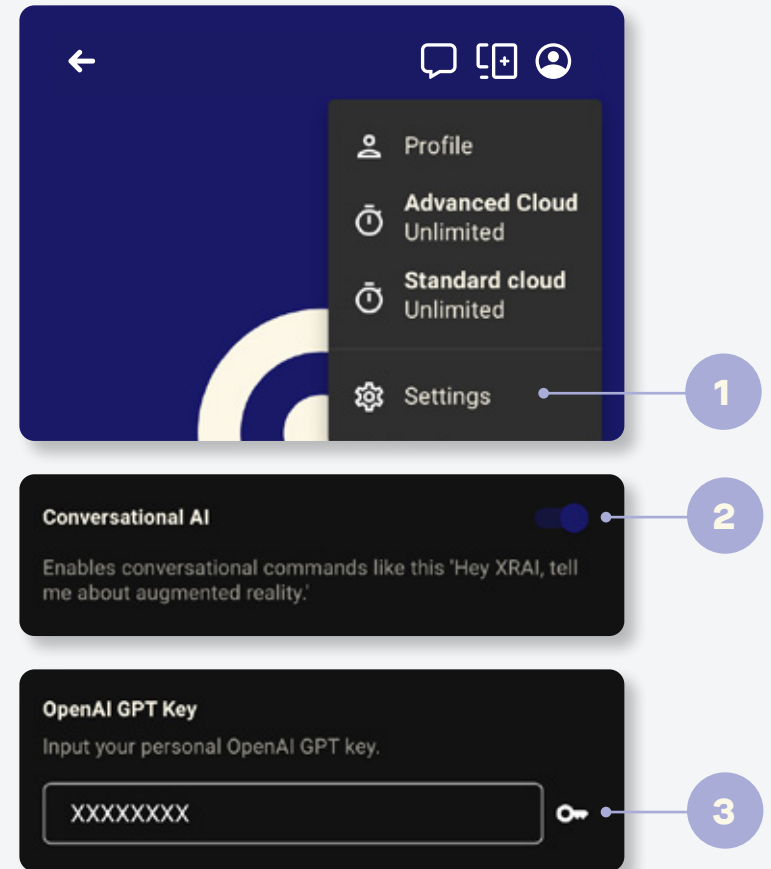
Profile

Advanced Cloud
Unlimited

Standard cloud
Unlimited

Settings

1

Conversational AI

Enables conversational commands like this 'Hey XRAI, tell me about augmented reality.'

2

OpenAI GPT Key

Input your personal OpenAI GPT key.

XXXXXXXX

3